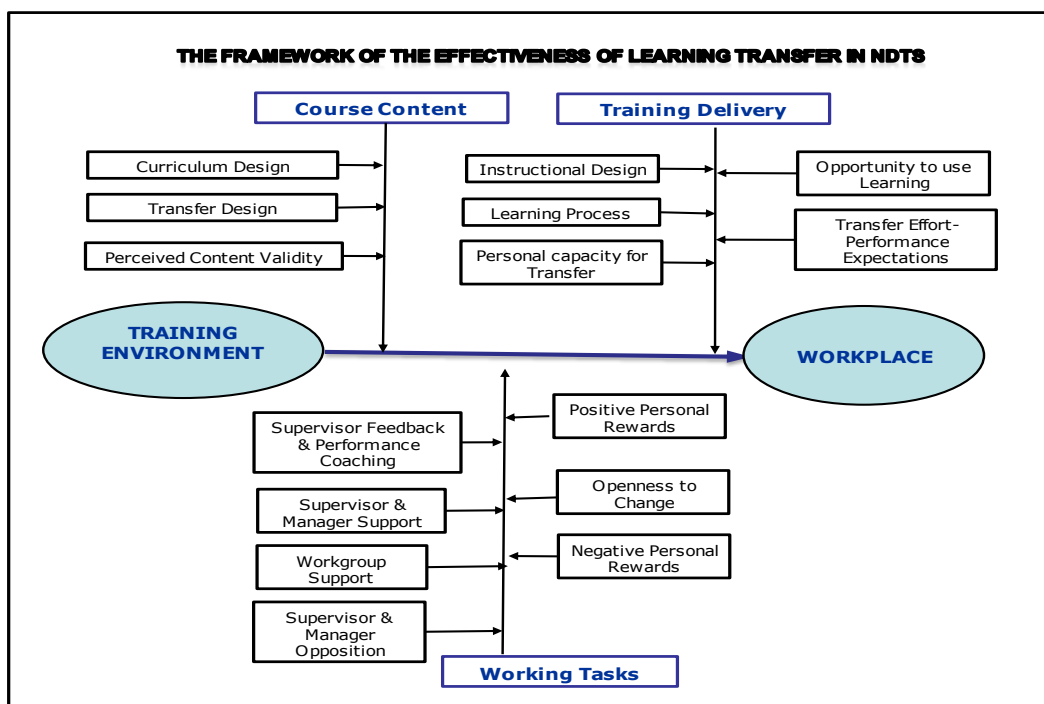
THE FRAMEWORK OF THE EFFECTIVENESS OF LEARNING TRANSFER IN NDTS

Course Content

Curriculum Design

Transfer Design

Perceived Content Validity

Training Delivery

Instructional Design

Learning Process

Personal capacity for Transfer

Opportunity to use Learning

Transfer Effort-Performance Expectations

TRAINING ENVIRONMENT

WORKPLACE

Supervisor Feedback & Performance Coaching

Supervisor & Manager Support

Workgroup Support

Supervisor & Manager Opposition

Positive Personal Rewards

Openness to Change

Negative Personal Rewards

Working Tasks